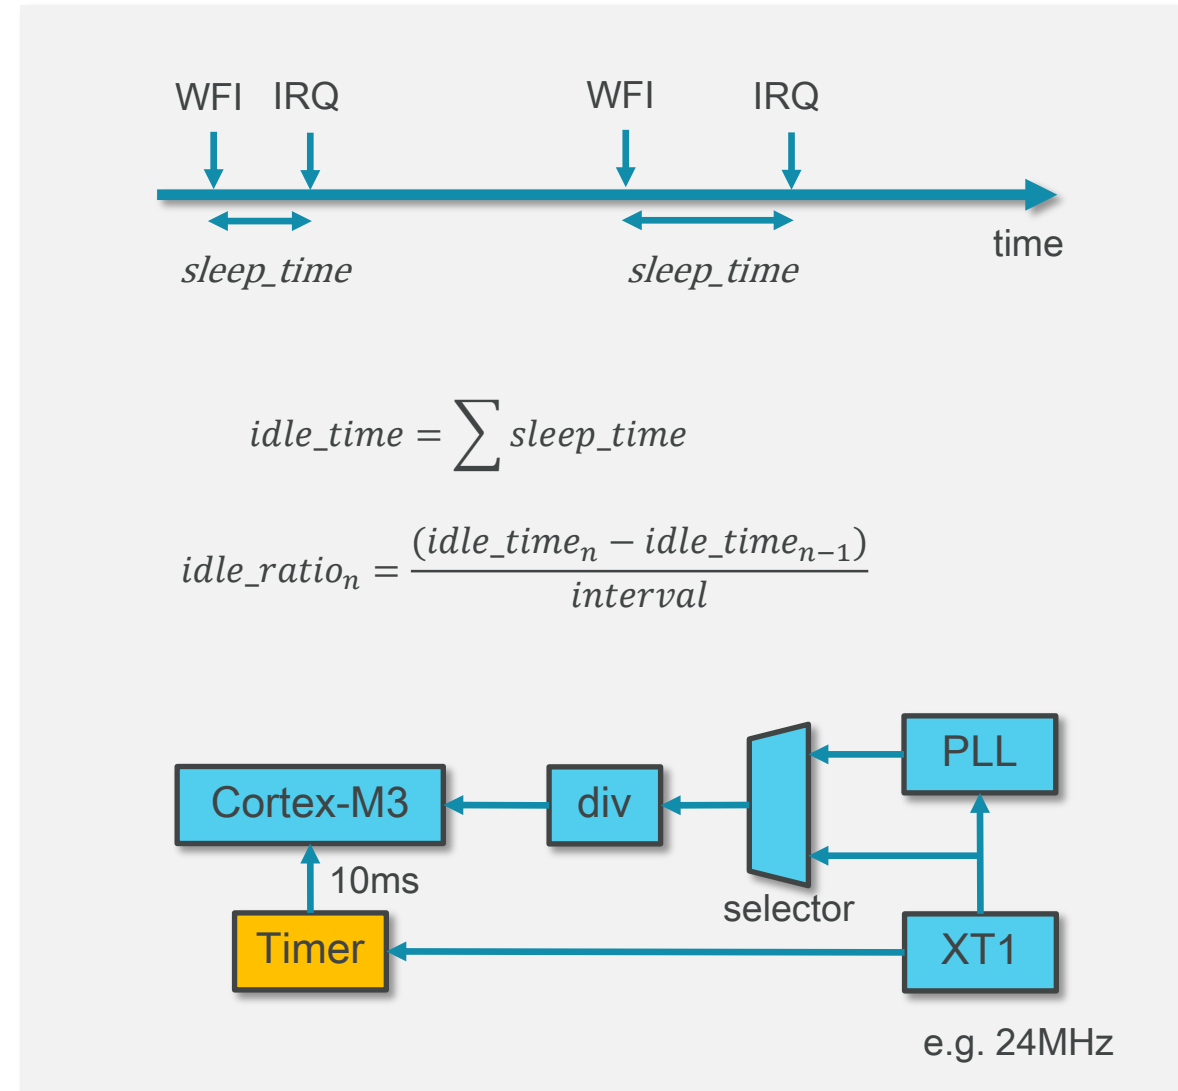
WFI IRQ WFI IRQ

time

$sleep\_time$ $sleep\_time$

$idle\_time = \sum sleep\_time$

$idle\_ratio_n = \frac{(idle\_time_n - idle\_time_{n-1})}{interval}$

PLL

Cortex-M3

div

10ms

selector

Timer

XT1

e.g. 24MHz